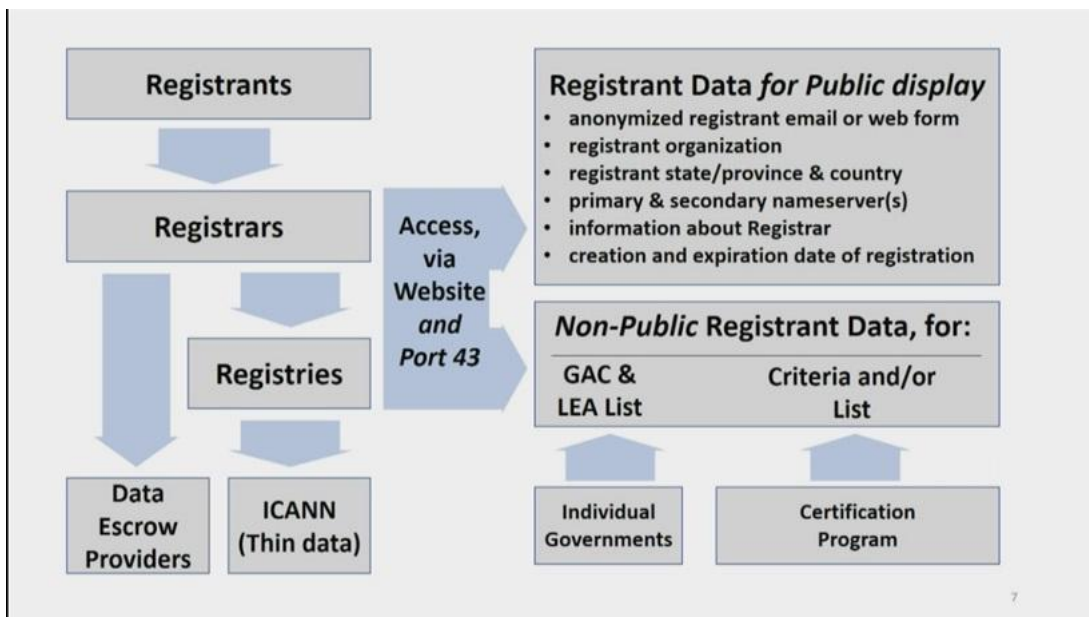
Registrants

Registrars

Registries

Data Escrow Providers

ICANN (Thin data)

Access, via Website *and* Port 43

Registrant Data *for Public display*
- anonymized registrant email or web form
- registrant organization
- registrant state/province & country
- primary & secondary nameserver(s)
- information about Registrar
- creation and expiration date of registration

*Non-Public* Registrant Data, for:

GAC & LEA List

Criteria and/or List

Individual Governments

Certification Program

7